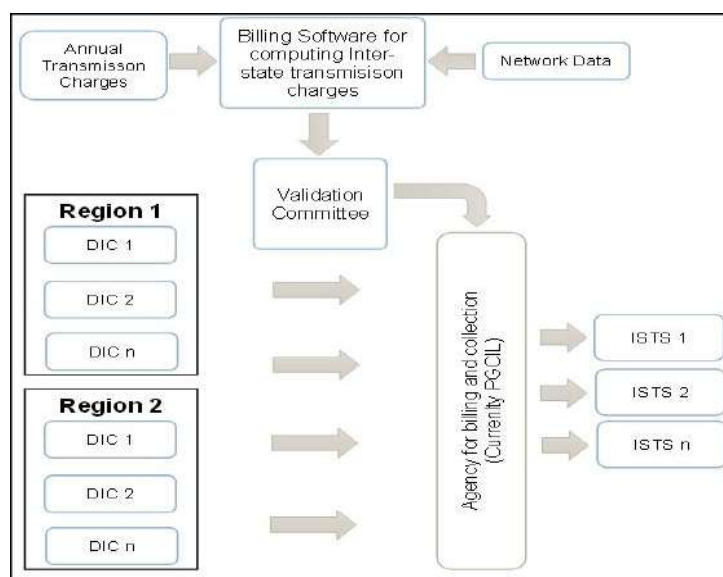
Annual Transmisson Charges

Billing Software for computing Inter-state transmisison charges

Network Data

Validation Committee

Region 1

DIC 1

DIC 2

DIC n

Region 2

DIC 1

DIC 2

DIC n

Agency for billing and collection (Currently PGCIL)

ISTS 1

ISTS 2

ISTS n